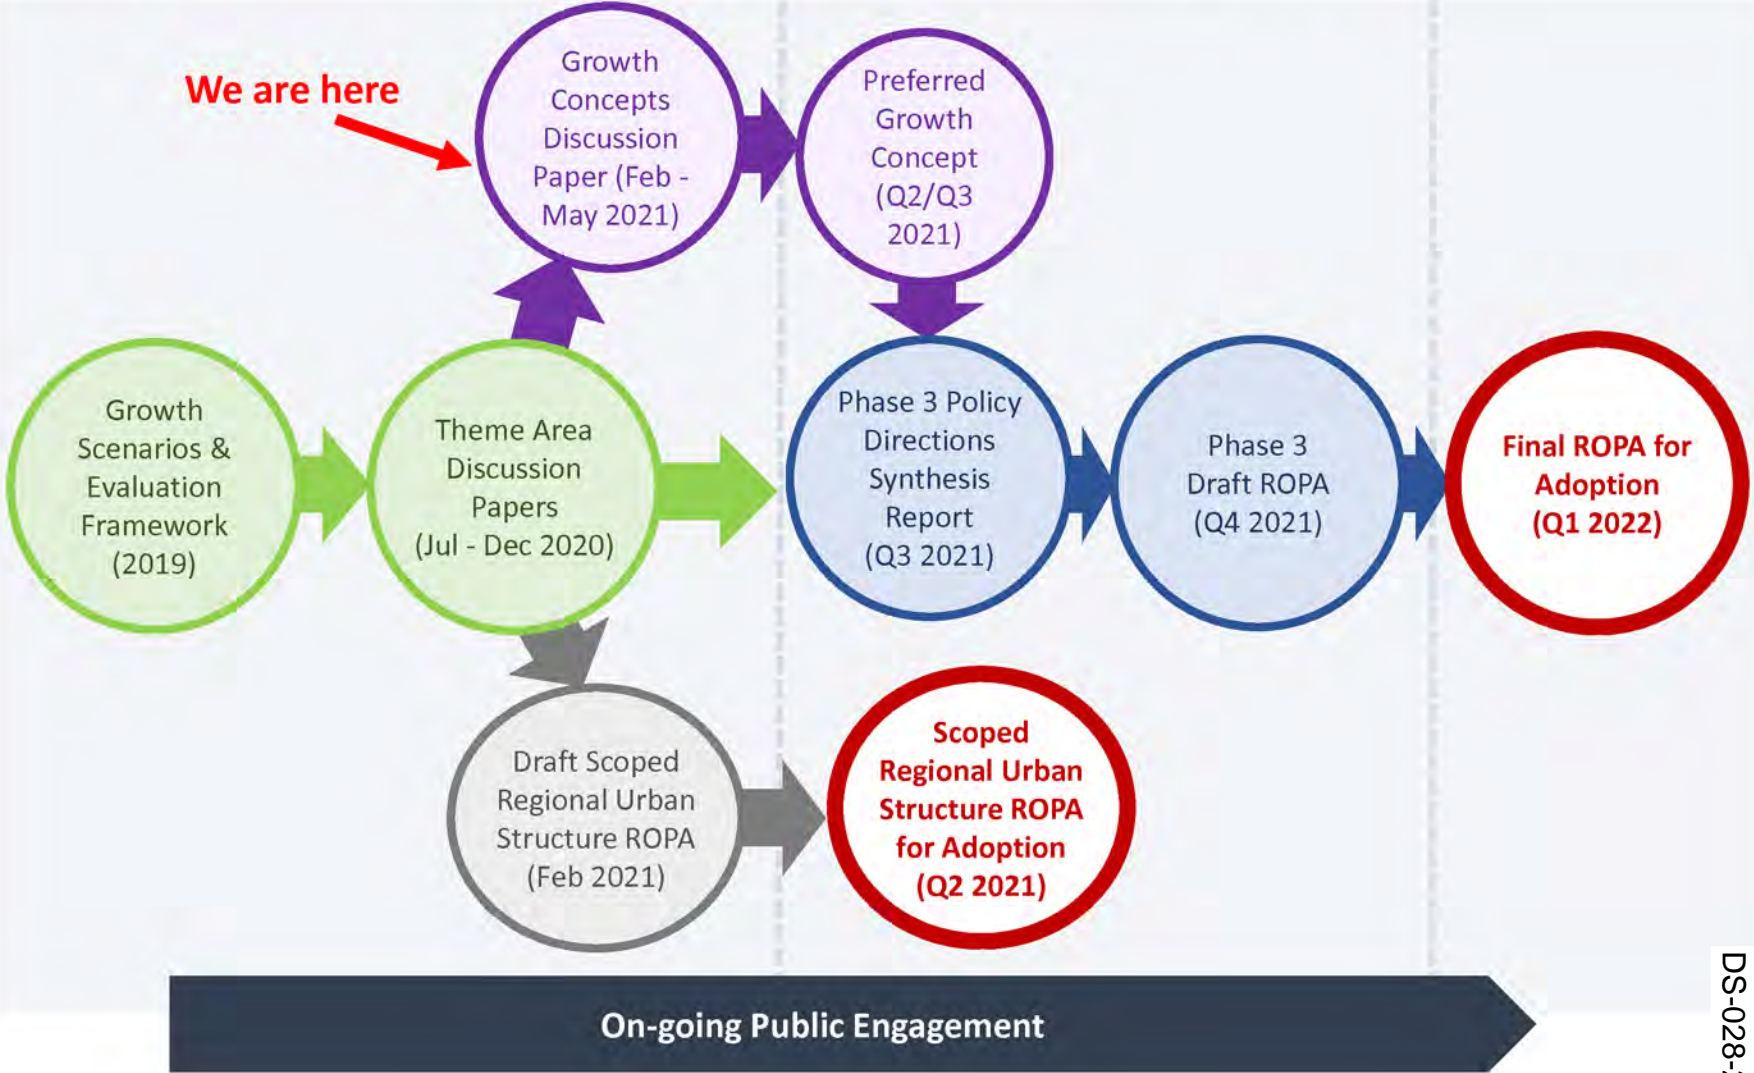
We are here

Growth Concepts Discussion Paper (Feb - May 2021)

Preferred Growth Concept (Q2/Q3 2021)

Growth Scenarios & Evaluation Framework (2019)

Theme Area Discussion Papers (Jul - Dec 2020)

Phase 3 Policy Directions Synthesis Report (Q3 2021)

Phase 3 Draft ROPA (Q4 2021)

Final ROPA for Adoption (Q1 2022)

Draft Scoped Regional Urban Structure ROPA (Feb 2021)

Scoped Regional Urban Structure ROPA for Adoption (Q2 2021)

On-going Public Engagement

DS-028-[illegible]